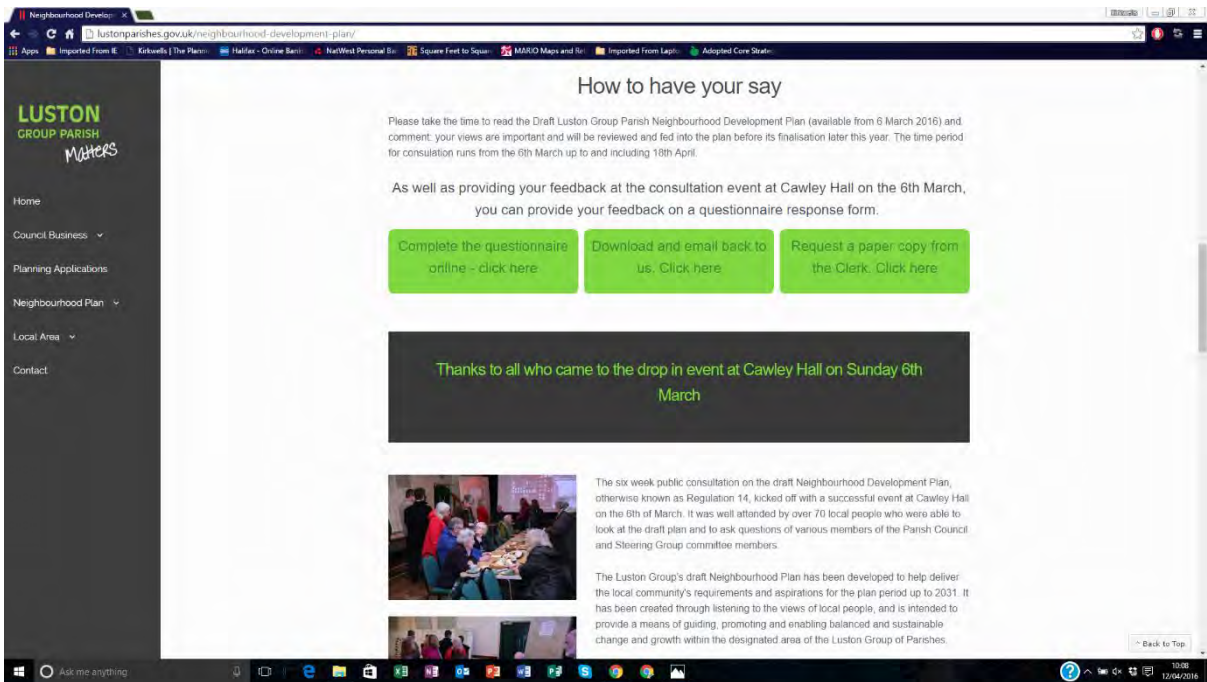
Neighbourhood Develop ×

lustonparishes.gov.uk/neighbourhood-development-plan/

Apps Imported From IE Kirkwells | The Plannin Halifax - Online Bankin NatWest Personal Ba Square Feet to Square MARIO Maps and Ret Imported From Lapto Adopted Core Strateg

LUSTON
GROUP PARISH
Matters

Home

Council Business

Planning Applications

Neighbourhood Plan

Local Area

Contact

How to have your say

Please take the time to read the Draft Luston Group Parish Neighbourhood Development Plan (available from 6 March 2016) and comment: your views are important and will be reviewed and fed into the plan before its finalisation later this year. The time period for consulation runs from the 6th March up to and including 18th April.

As well as providing your feedback at the consultation event at Cawley Hall on the 6th March, you can provide your feedback on a questionnaire response form.

Complete the questionnaire online - click here

Download and email back to us. Click here

Request a paper copy from the Clerk. Click here

Thanks to all who came to the drop in event at Cawley Hall on Sunday 6th March

The six week public consultation on the draft Neighbourhood Development Plan, otherwise known as Regulation 14, kicked off with a successful event at Cawley Hall on the 6th of March. It was well attended by over 70 local people who were able to look at the draft plan and to ask questions of various members of the Parish Council and Steering Group committee members.

The Luston Group's draft Neighbourhood Plan has been developed to help deliver the local community's requirements and aspirations for the plan period up to 2031. It has been created through listening to the views of local people, and is intended to provide a means of guiding, promoting and enabling balanced and sustainable change and growth within the designated area of the Luston Group of Parishes.

^ Back to Top

Ask me anything

10:08
12/04/2016